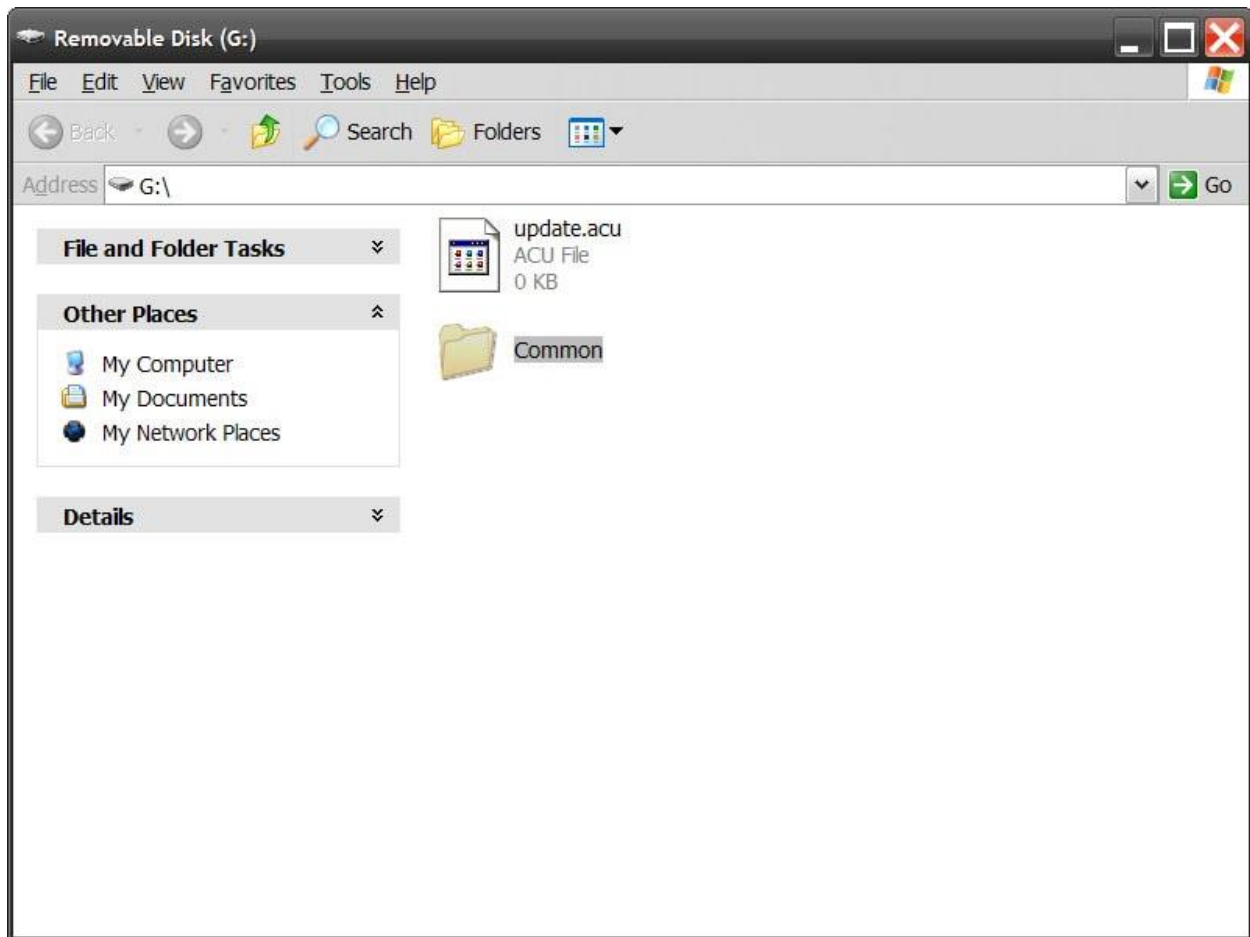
Removable Disk (G:)

File Edit View Favorites Tools Help

Back Search Folders

Address G:\

Go

File and Folder Tasks

Other Places

My Computer
My Documents
My Network Places

Details

update.acu
ACU File
0 KB

Common